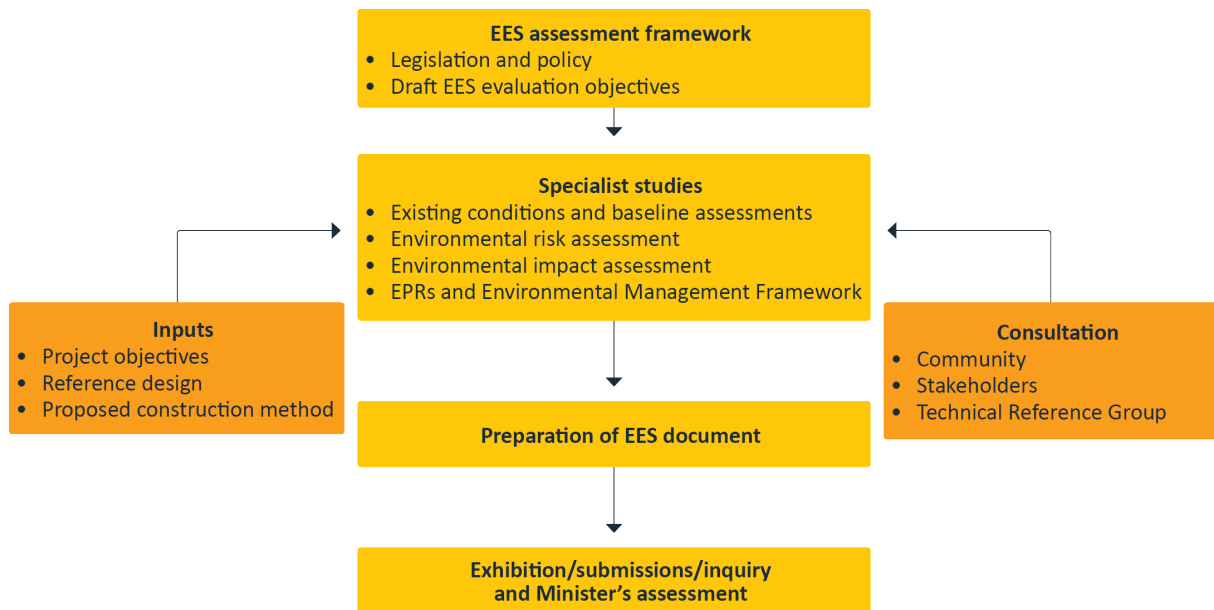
EES assessment framework
- Legislation and policy
- Draft EES evaluation objectives

Specialist studies
- Existing conditions and baseline assessments
- Environmental risk assessment
- Environmental impact assessment
- EPRs and Environmental Management Framework

Inputs
- Project objectives
- Reference design
- Proposed construction method

Consultation
- Community
- Stakeholders
- Technical Reference Group

Preparation of EES document

Exhibition/submissions/inquiry and Minister's assessment